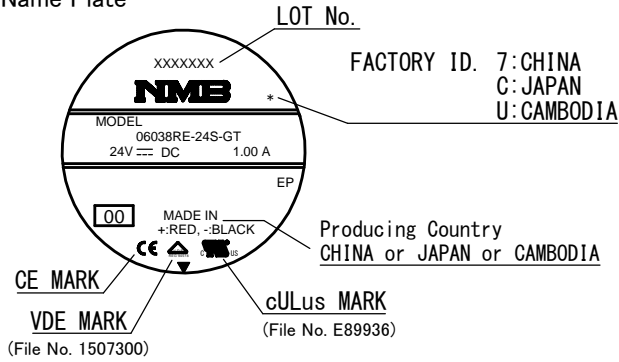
Name Plate

LOT No.

XXXXXXX

NMB

FACTORY ID. 7:CHINA
C:JAPAN
U:CAMBODIA

*

MODEL
06038RE-24S-GT
24V ⎓ DC 1.00 A

EP

00

MADE IN
+:RED, -:BLACK

Producing Country
CHINA or JAPAN or CAMBODIA

CE

c US

CE MARK

cULus MARK
(File No. E89936)

VDE MARK
(File No. 1507300)